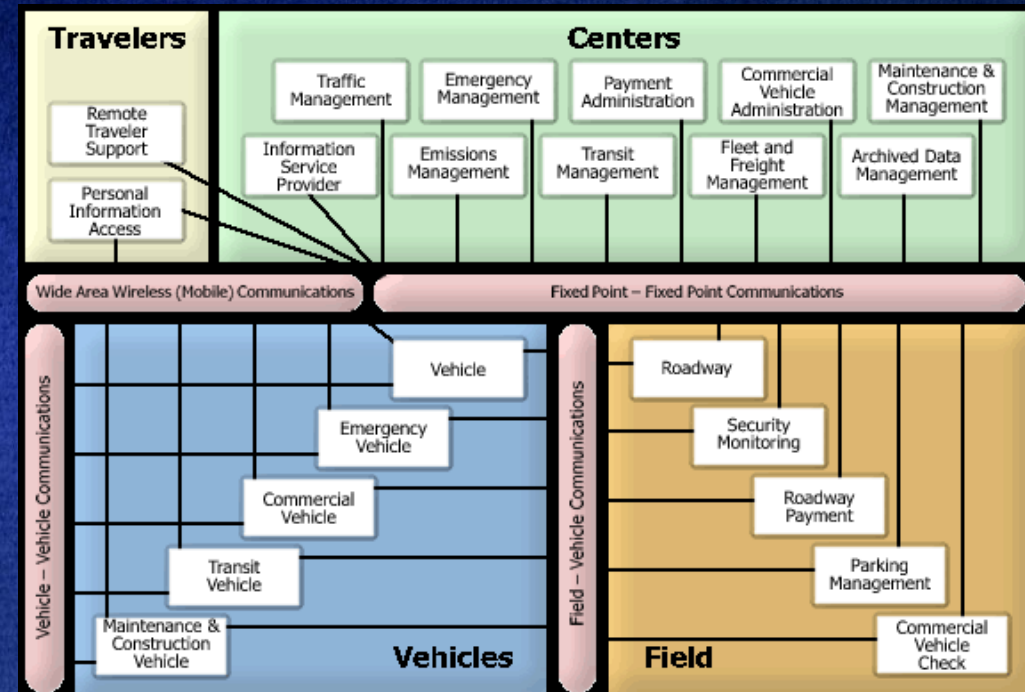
Travelers

Remote Traveler Support

Personal Information Access

Centers

Traffic Management

Emergency Management

Payment Administration

Commercial Vehicle Administration

Maintenance & Construction Management

Information Service Provider

Emissions Management

Transit Management

Fleet and Freight Management

Archived Data Management

Wide Area Wireless (Mobile) Communications

Fixed Point – Fixed Point Communications

Vehicle – Vehicle Communications

Vehicle

Emergency Vehicle

Commercial Vehicle

Transit Vehicle

Maintenance & Construction Vehicle

Vehicles

Field – Vehicle Communications

Roadway

Security Monitoring

Roadway Payment

Parking Management

Commercial Vehicle Check

Field